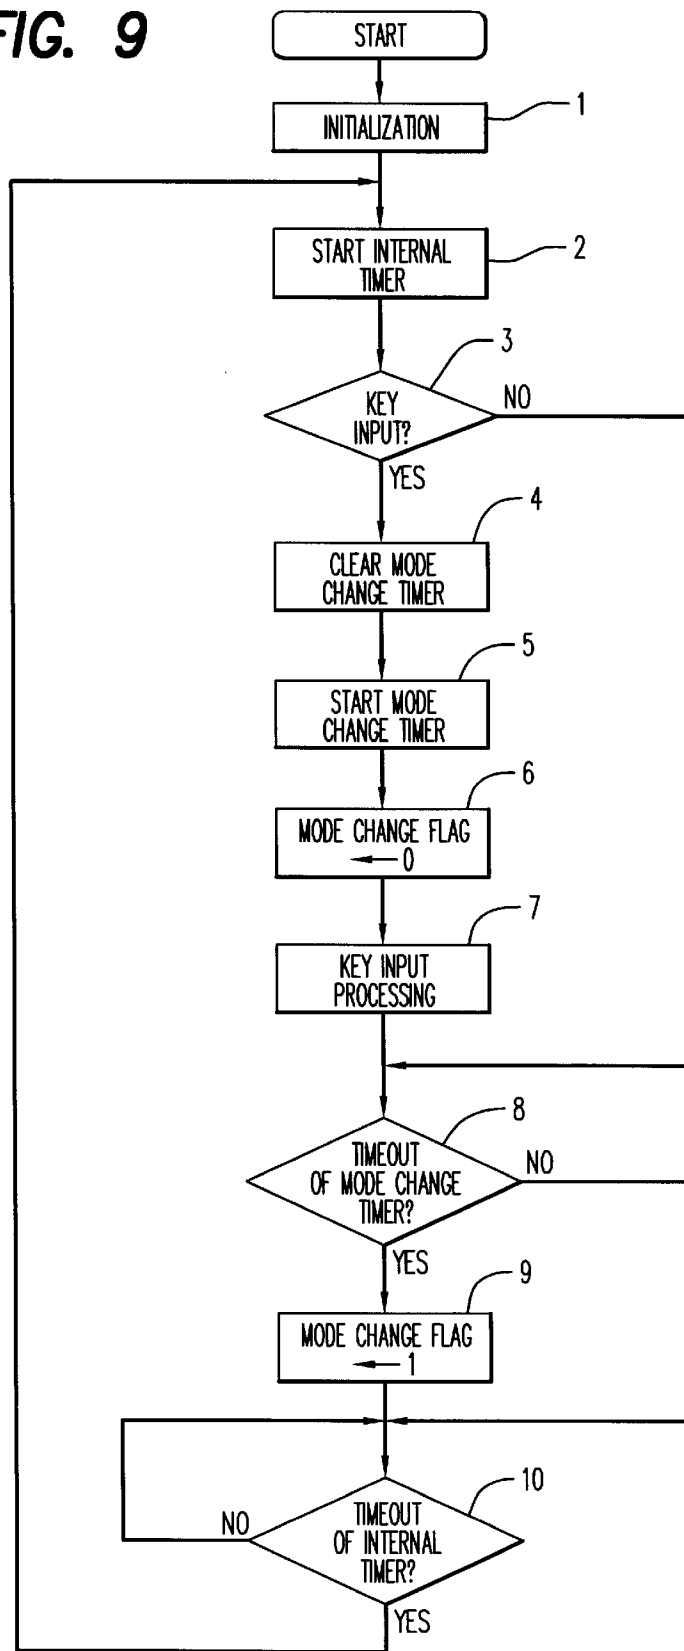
FIG. 9

START

INITIALIZATION

1

START INTERNAL TIMER

2

3

KEY INPUT?

NO

YES

4

CLEAR MODE CHANGE TIMER

5

START MODE CHANGE TIMER

6

MODE CHANGE FLAG ← 0

7

KEY INPUT PROCESSING

8

TIMEOUT OF MODE CHANGE TIMER?

NO

YES

9

MODE CHANGE FLAG ← 1

10

NO

TIMEOUT OF INTERNAL TIMER?

YES